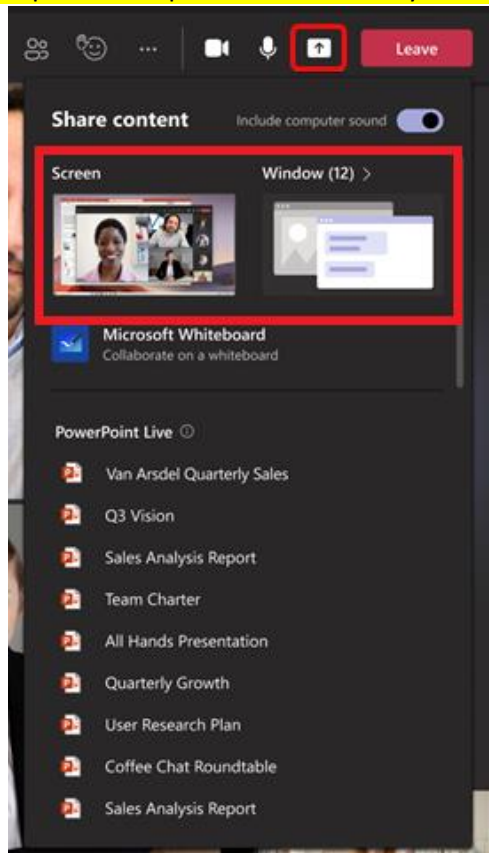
Leave

Share content

Include computer sound

Screen

Window (12) >

Microsoft Whiteboard
Collaborate on a whiteboard

PowerPoint Live

Van Arsdel Quarterly Sales

Q3 Vision

Sales Analysis Report

Team Charter

All Hands Presentation

Quarterly Growth

User Research Plan

Coffee Chat Roundtable

Sales Analysis Report